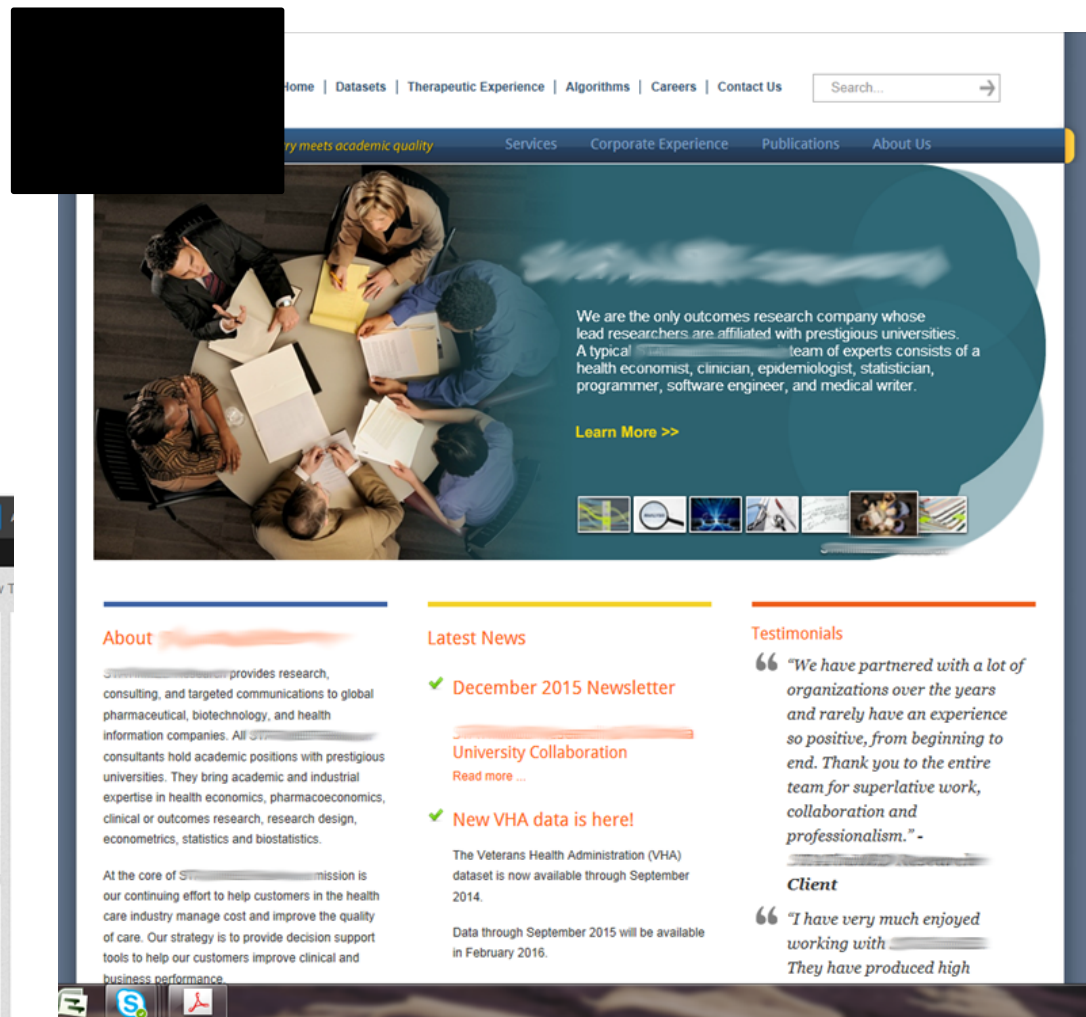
Home | Datasets | Therapeutic Experience | Algorithms | Careers | Contact Us

Search...

ry meets academic quality

Services Corporate Experience Publications About Us

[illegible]

We are the only outcomes research company whose lead researchers are affiliated with prestigious universities. A typical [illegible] team of experts consists of a health economist, clinician, epidemiologist, statistician, programmer, software engineer, and medical writer.

Learn More >>

About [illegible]

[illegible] provides research, consulting, and targeted communications to global pharmaceutical, biotechnology, and health information companies. All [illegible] consultants hold academic positions with prestigious universities. They bring academic and industrial expertise in health economics, pharmacoeconomics, clinical or outcomes research, research design, econometrics, statistics and biostatistics.

At the core of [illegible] mission is our continuing effort to help customers in the health care industry manage cost and improve the quality of care. Our strategy is to provide decision support tools to help our customers improve clinical and business performance.

Latest News

December 2015 Newsletter

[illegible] University Collaboration
Read more ...

New VHA data is here!

The Veterans Health Administration (VHA) dataset is now available through September 2014.

Data through September 2015 will be available in February 2016.

Testimonials

"We have partnered with a lot of organizations over the years and rarely have an experience so positive, from beginning to end. Thank you to the entire team for superlative work, collaboration and professionalism." - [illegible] Client

"I have very much enjoyed working with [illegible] They have produced high